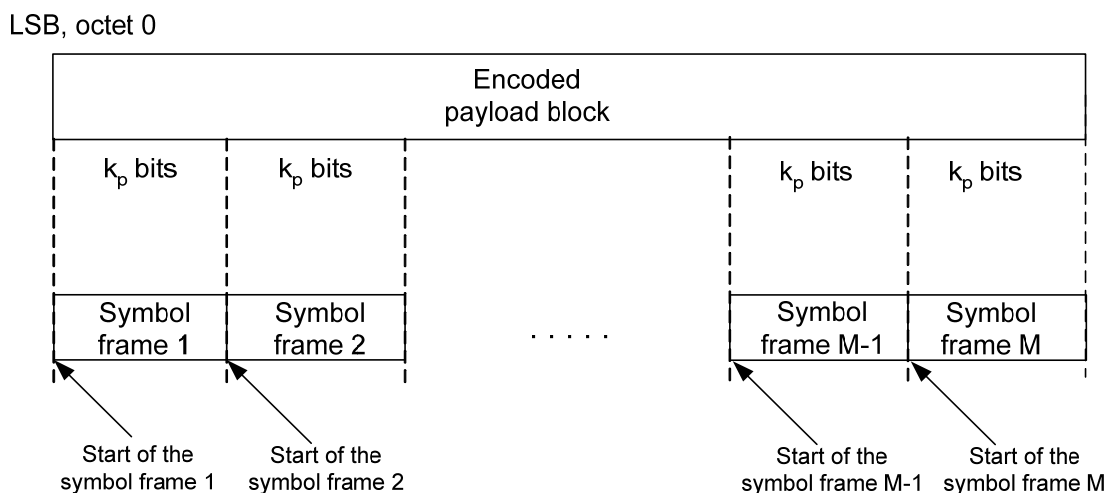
LSB, octet 0

Encoded payload block

$k_p$ bits

$k_p$ bits

$k_p$ bits

$k_p$ bits

Symbol frame 1

Symbol frame 2

. . . . .

Symbol frame M-1

Symbol frame M

Start of the symbol frame 1

Start of the symbol frame 2

Start of the symbol frame M-1

Start of the symbol frame M